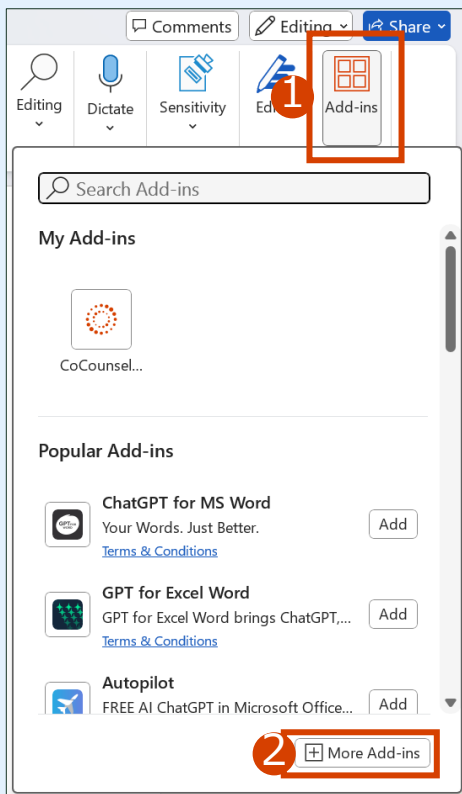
Comments
Editing
Share

Editing
Dictate
Sensitivity
Edi
1
Add-ins

Search Add-ins

My Add-ins

CoCounsel...

Popular Add-ins

ChatGPT for MS Word
Your Words. Just Better.
Terms & Conditions
Add

GPT for Excel Word
GPT for Excel Word brings ChatGPT,...
Terms & Conditions
Add

Autopilot
FREE AI ChatGPT in Microsoft Office...
Add

2
More Add-ins